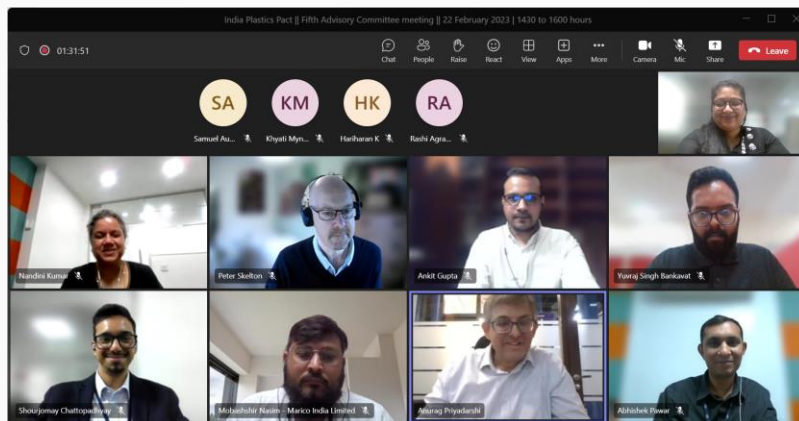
India Plastics Pact || Fifth Advisory Committee meeting || 22 February 2023 || 1430 to 1600 hours

01:31:51

Chat People Raise React View Apps More Camera Mic Share Leave

SA
Samuel Au...

KM
Khyati Myn...

HK
Hariharan K

RA
Rashi Agra...

Nandini Kumar

Peter Skelton

Ankit Gupta

Yuvraj Singh Bankavat

Shourjomay Chattopadhyay

Mobashshir Nasim - Marico India Limited

Anurag Priyadarshi

Abhishek Pawar